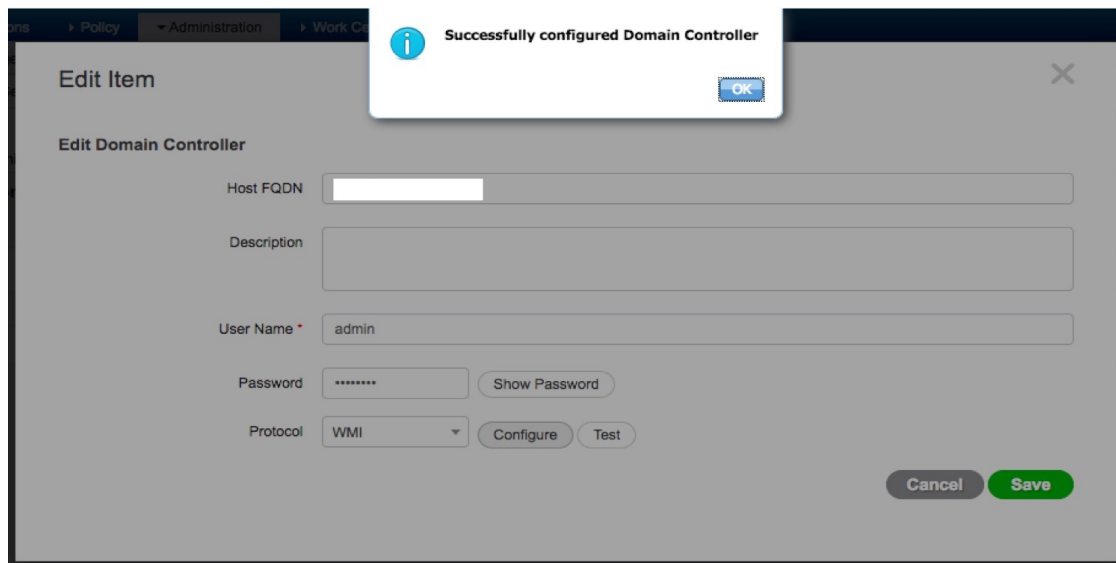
ons ▸ Policy ▾ Administration ▸ Work Ce

Successfully configured Domain Controller

OK

Edit Item

Edit Domain Controller

Host FQDN

Description

User Name *

admin

Password

•••••••••

Show Password

Protocol

WMI

Configure

Test

Cancel

Save